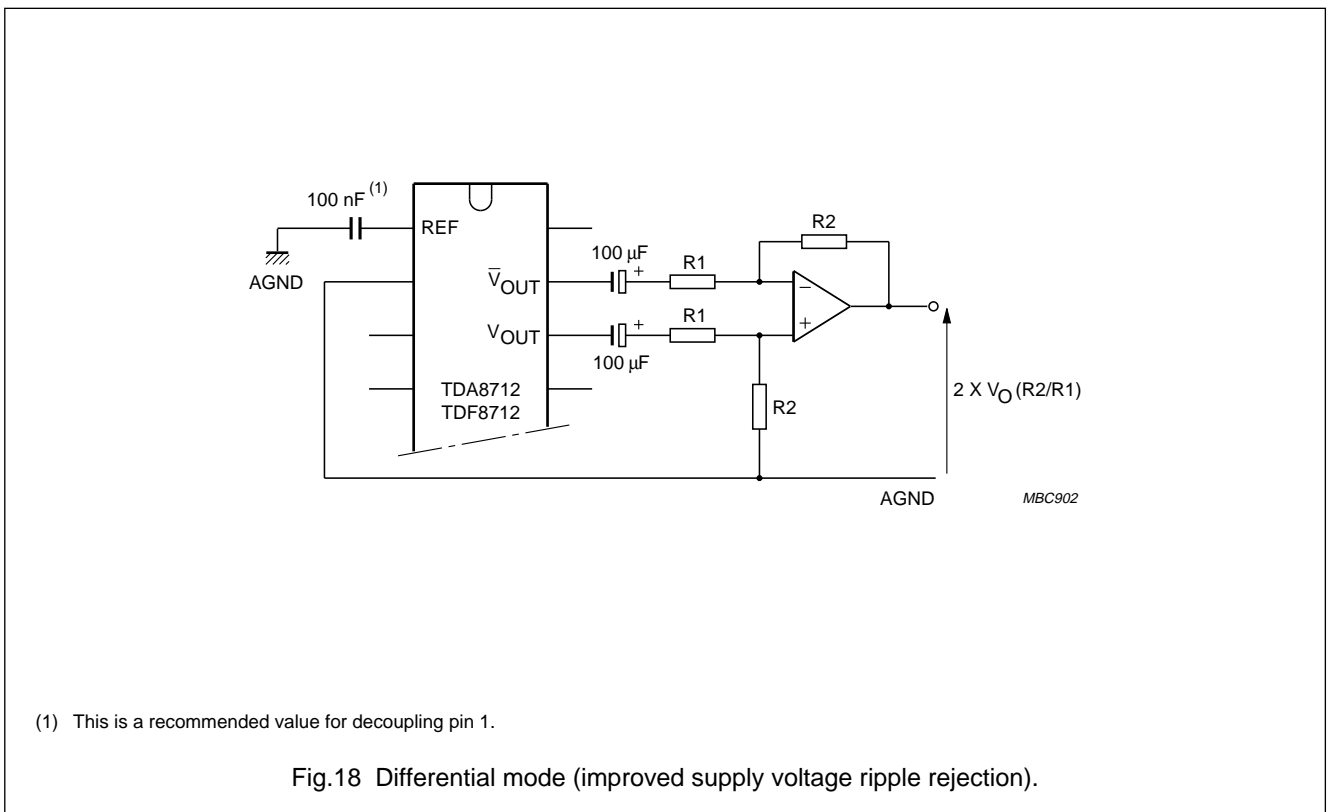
100 nF $^{(1)}$

REF

AGND

$\overline{V}_{OUT}$

$V_{OUT}$

TDA8712
TDF8712

100 μF

100 μF

+

+

R1

R1

R2

R2

−

+

2 X $V_O$ (R2/R1)

AGND

MBC902

(1) This is a recommended value for decoupling pin 1.

Fig.18 Differential mode (improved supply voltage ripple rejection).